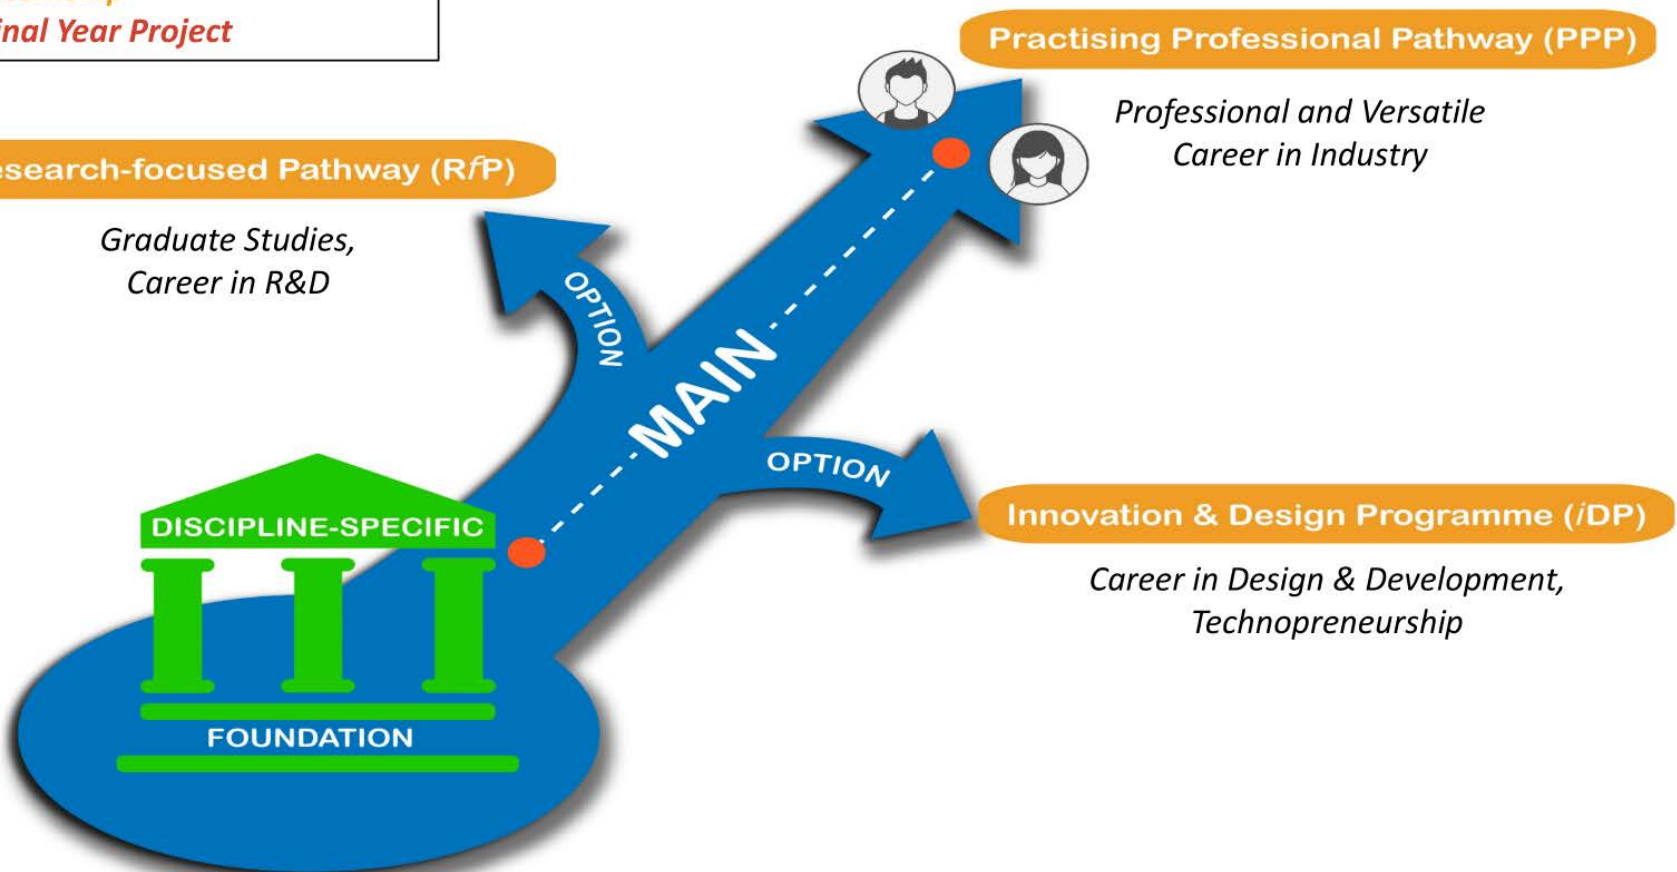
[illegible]
inal Year Project

Practising Professional Pathway (PPP)

Professional and Versatile Career in Industry

esearch-focused Pathway (R*f*P)

Graduate Studies, Career in R&D

OPTION

MAIN

OPTION

Innovation & Design Programme (*i*DP)

Career in Design & Development, Technopreneurship

DISCIPLINE-SPECIFIC

FOUNDATION